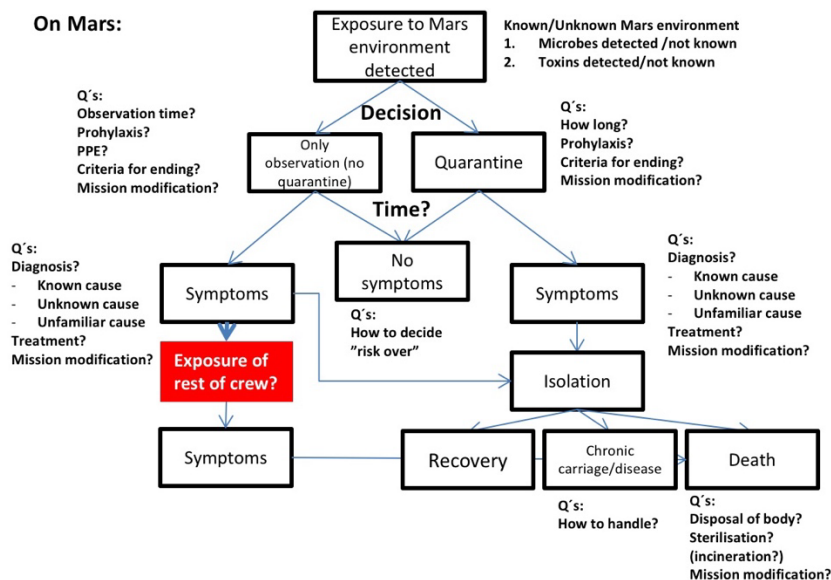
On Mars:

Exposure to Mars environment detected

Known/Unknown Mars environment
1. Microbes detected /not known
2. Toxins detected/not known

Q´s:
Observation time?
Prohylaxis?
PPE?
Criteria for ending?
Mission modification?

Decision

Q´s:
How long?
Prohylaxis?
Criteria for ending?
Mission modification?

Only observation (no quarantine)

Quarantine

Time?

Q´s:
Diagnosis?
- Known cause
- Unknown cause
- Unfamiliar cause
Treatment?
Mission modification?

Symptoms

No symptoms

Q´s:
How to decide ”risk over”

Symptoms

Q´s:
Diagnosis?
- Known cause
- Unknown cause
- Unfamiliar cause
Treatment?
Mission modification?

Exposure of rest of crew?

Isolation

Symptoms

Recovery

Chronic carriage/disease

Death

Q´s:
How to handle?

Q´s:
Disposal of body?
Sterilisation?
(incineration?)
Mission modification?